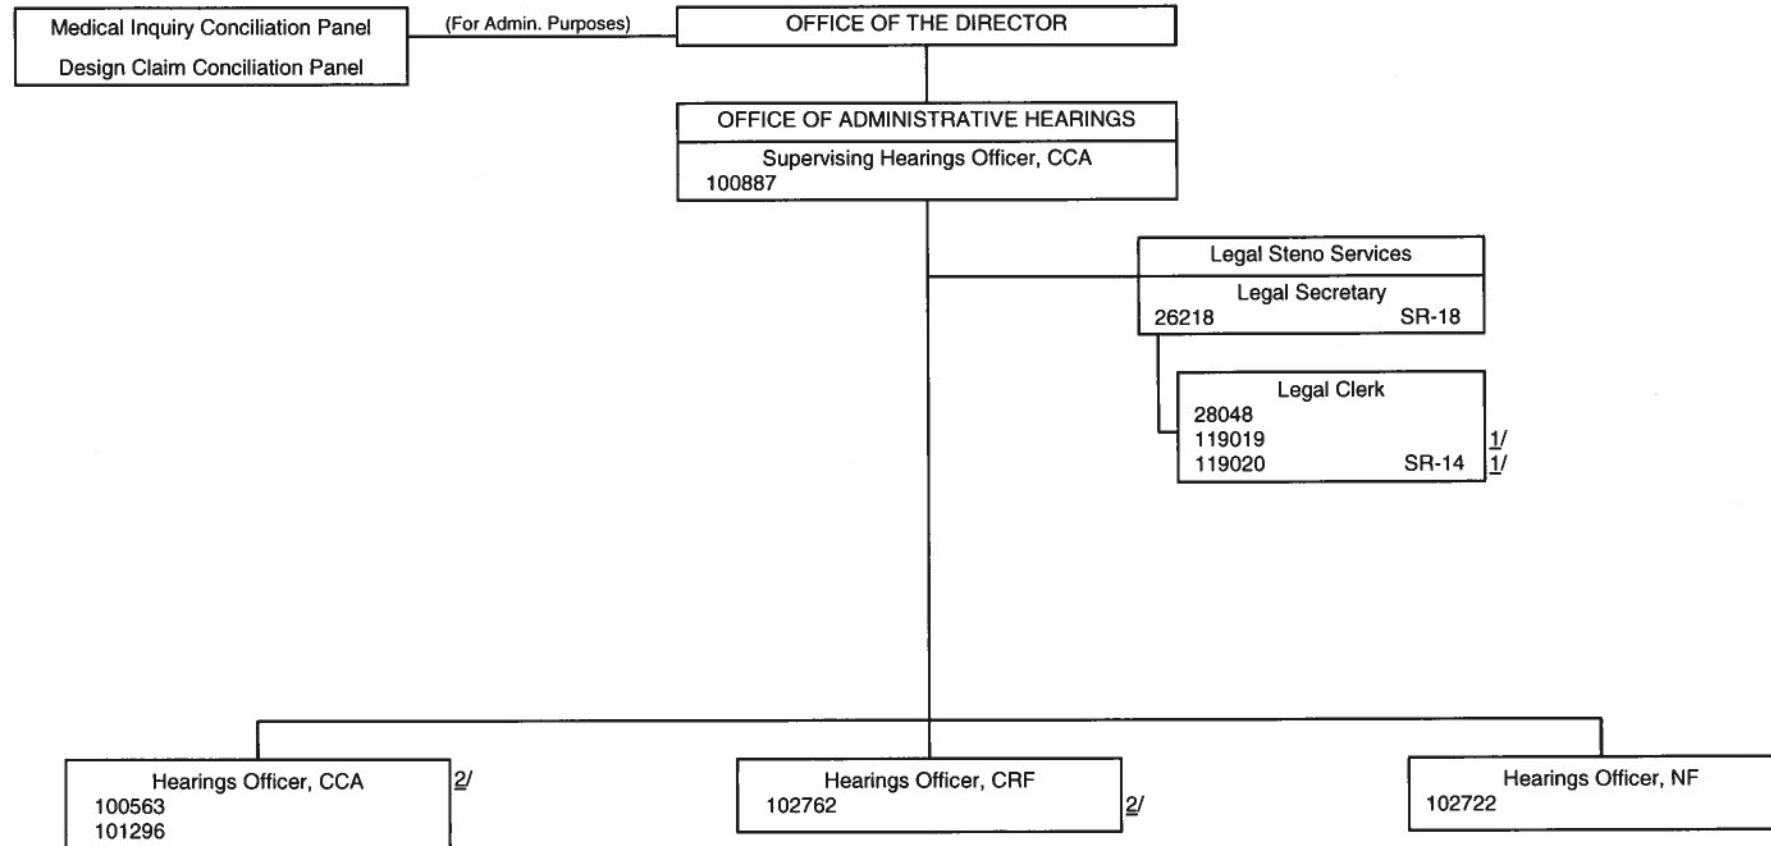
Medical Inquiry Conciliation Panel
Design Claim Conciliation Panel

(For Admin. Purposes)

OFFICE OF THE DIRECTOR

OFFICE OF ADMINISTRATIVE HEARINGS
Supervising Hearings Officer, CCA
100887

Legal Steno Services
Legal Secretary
26218 SR-18

Legal Clerk
28048
119019 1/
119020 SR-14 1/

Hearings Officer, CCA 2/
100563
101296

Hearings Officer, CRF
102762 2/

Hearings Officer, NF
102722